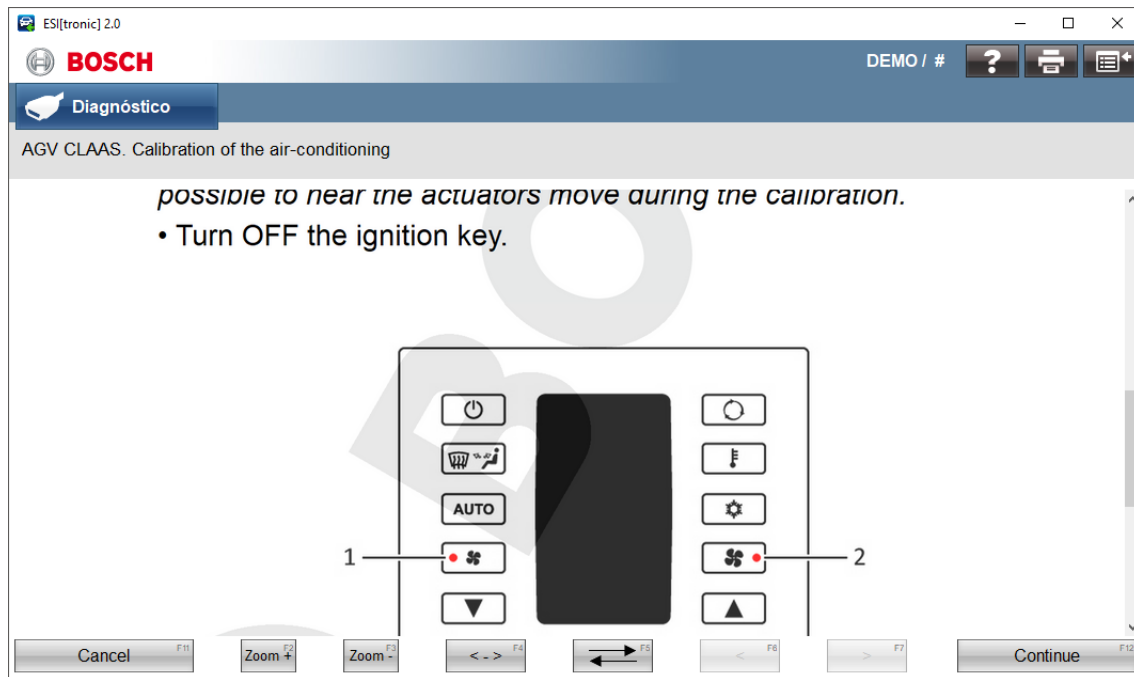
ESI[tronic] 2.0

BOSCH

DEMO / #

Diagnóstico

AGV CLAAS. Calibration of the air-conditioning

possible to hear the actuators move during the calibration.

• Turn OFF the ignition key.

AUTO

1

2

Cancel F11

Zoom + F2

Zoom - F3

< - > F4

F5

< F6

> F7

Continue F12